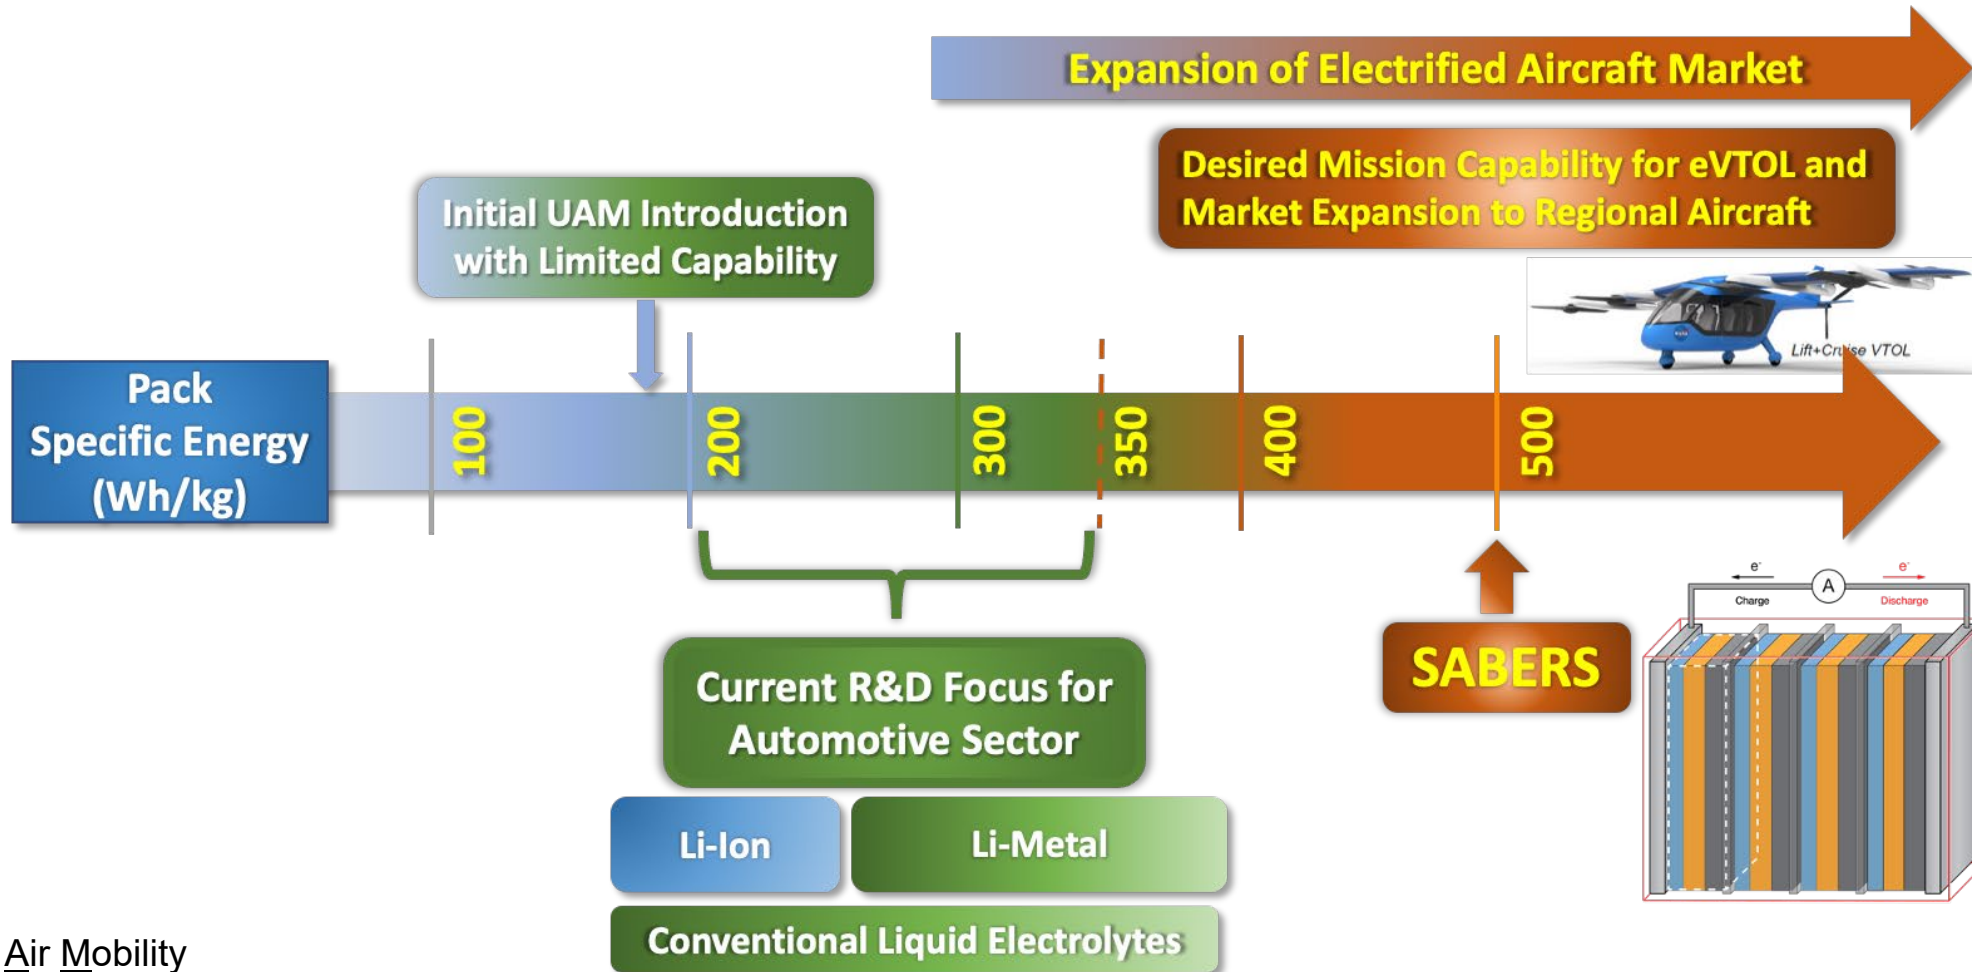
Expansion of Electrified Aircraft Market

Desired Mission Capability for eVTOL and Market Expansion to Regional Aircraft

Initial UAM Introduction with Limited Capability

Lift+Cruise VTOL

Pack Specific Energy (Wh/kg)

100

200

300

350

400

500

e⁻

A

e⁻

Charge

Discharge

SABERS

Current R&D Focus for Automotive Sector

Li-Ion

Li-Metal

Conventional Liquid Electrolytes

Air Mobility